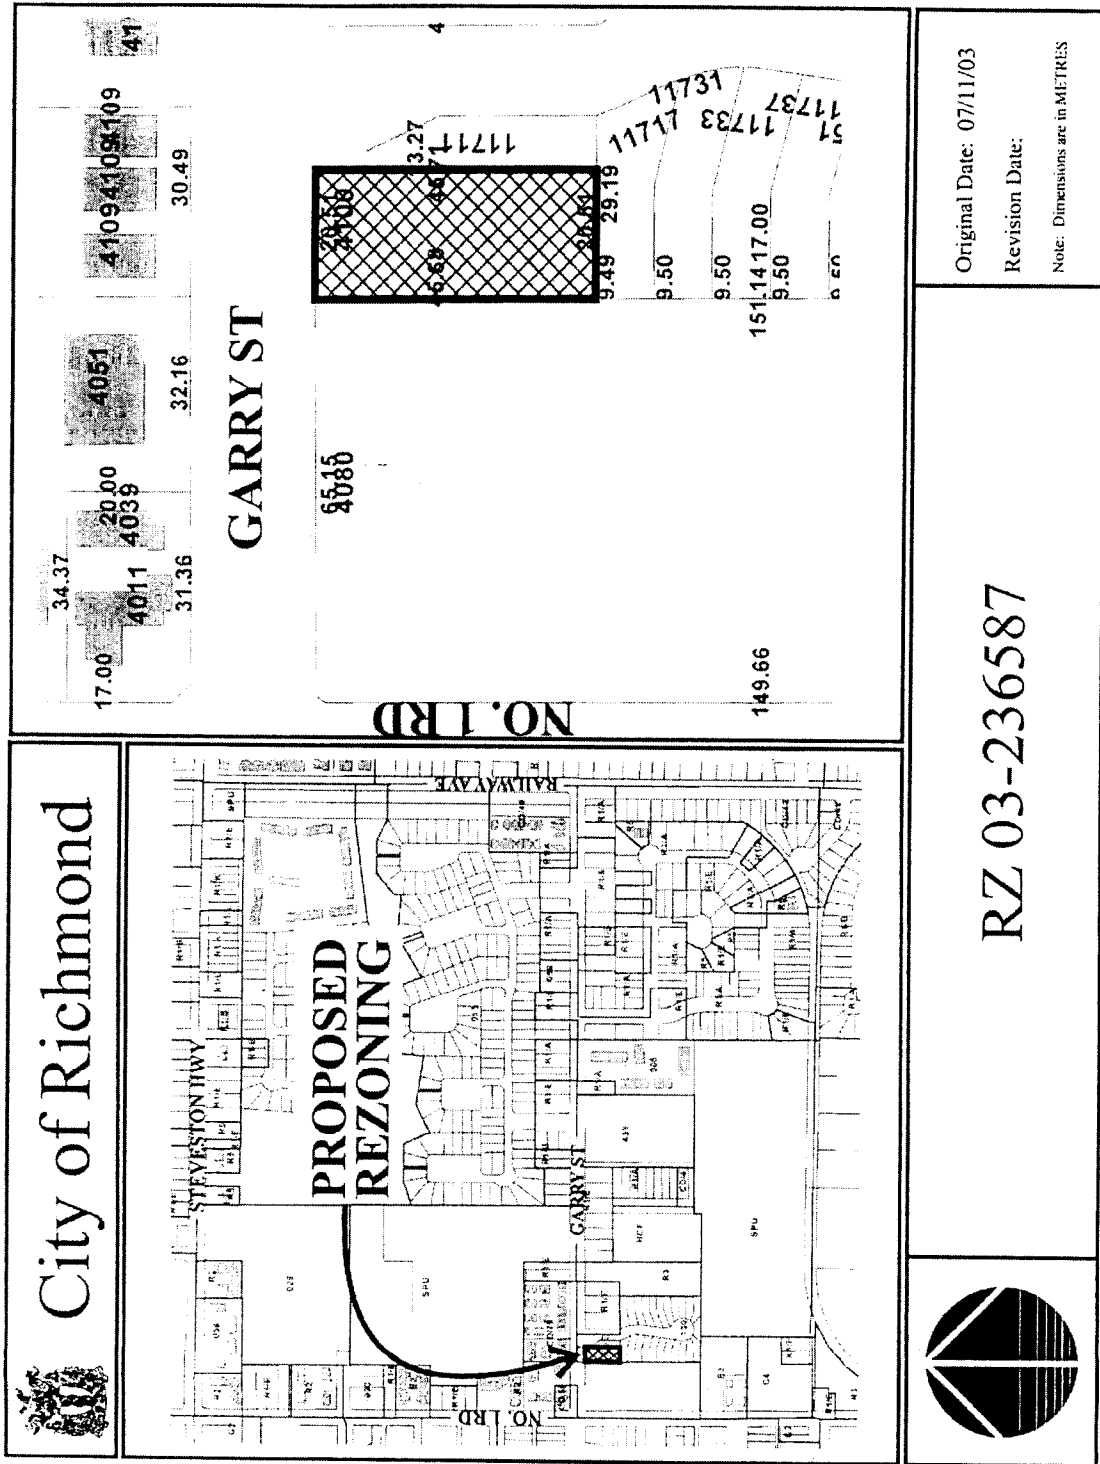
City of Richmond

PROPOSED REZONING

STEVESTON HWY

GARRY ST

NO. 1 RD

RAILWAY AVE

NO. 1 RD

GARRY ST

17.00

34.37

4011

31.36

20.00

4039

4051

32.16

65.15

4080

41094109

4109

30.49

41

4

11731

11717

11733

11737

51

11711

3.27

29.19

9.49

9.50

9.50

151.1417.00

9.50

149.66

RZ 03-236587

Original Date: 07/11/03

Revision Date:

Note: Dimensions are in METRES